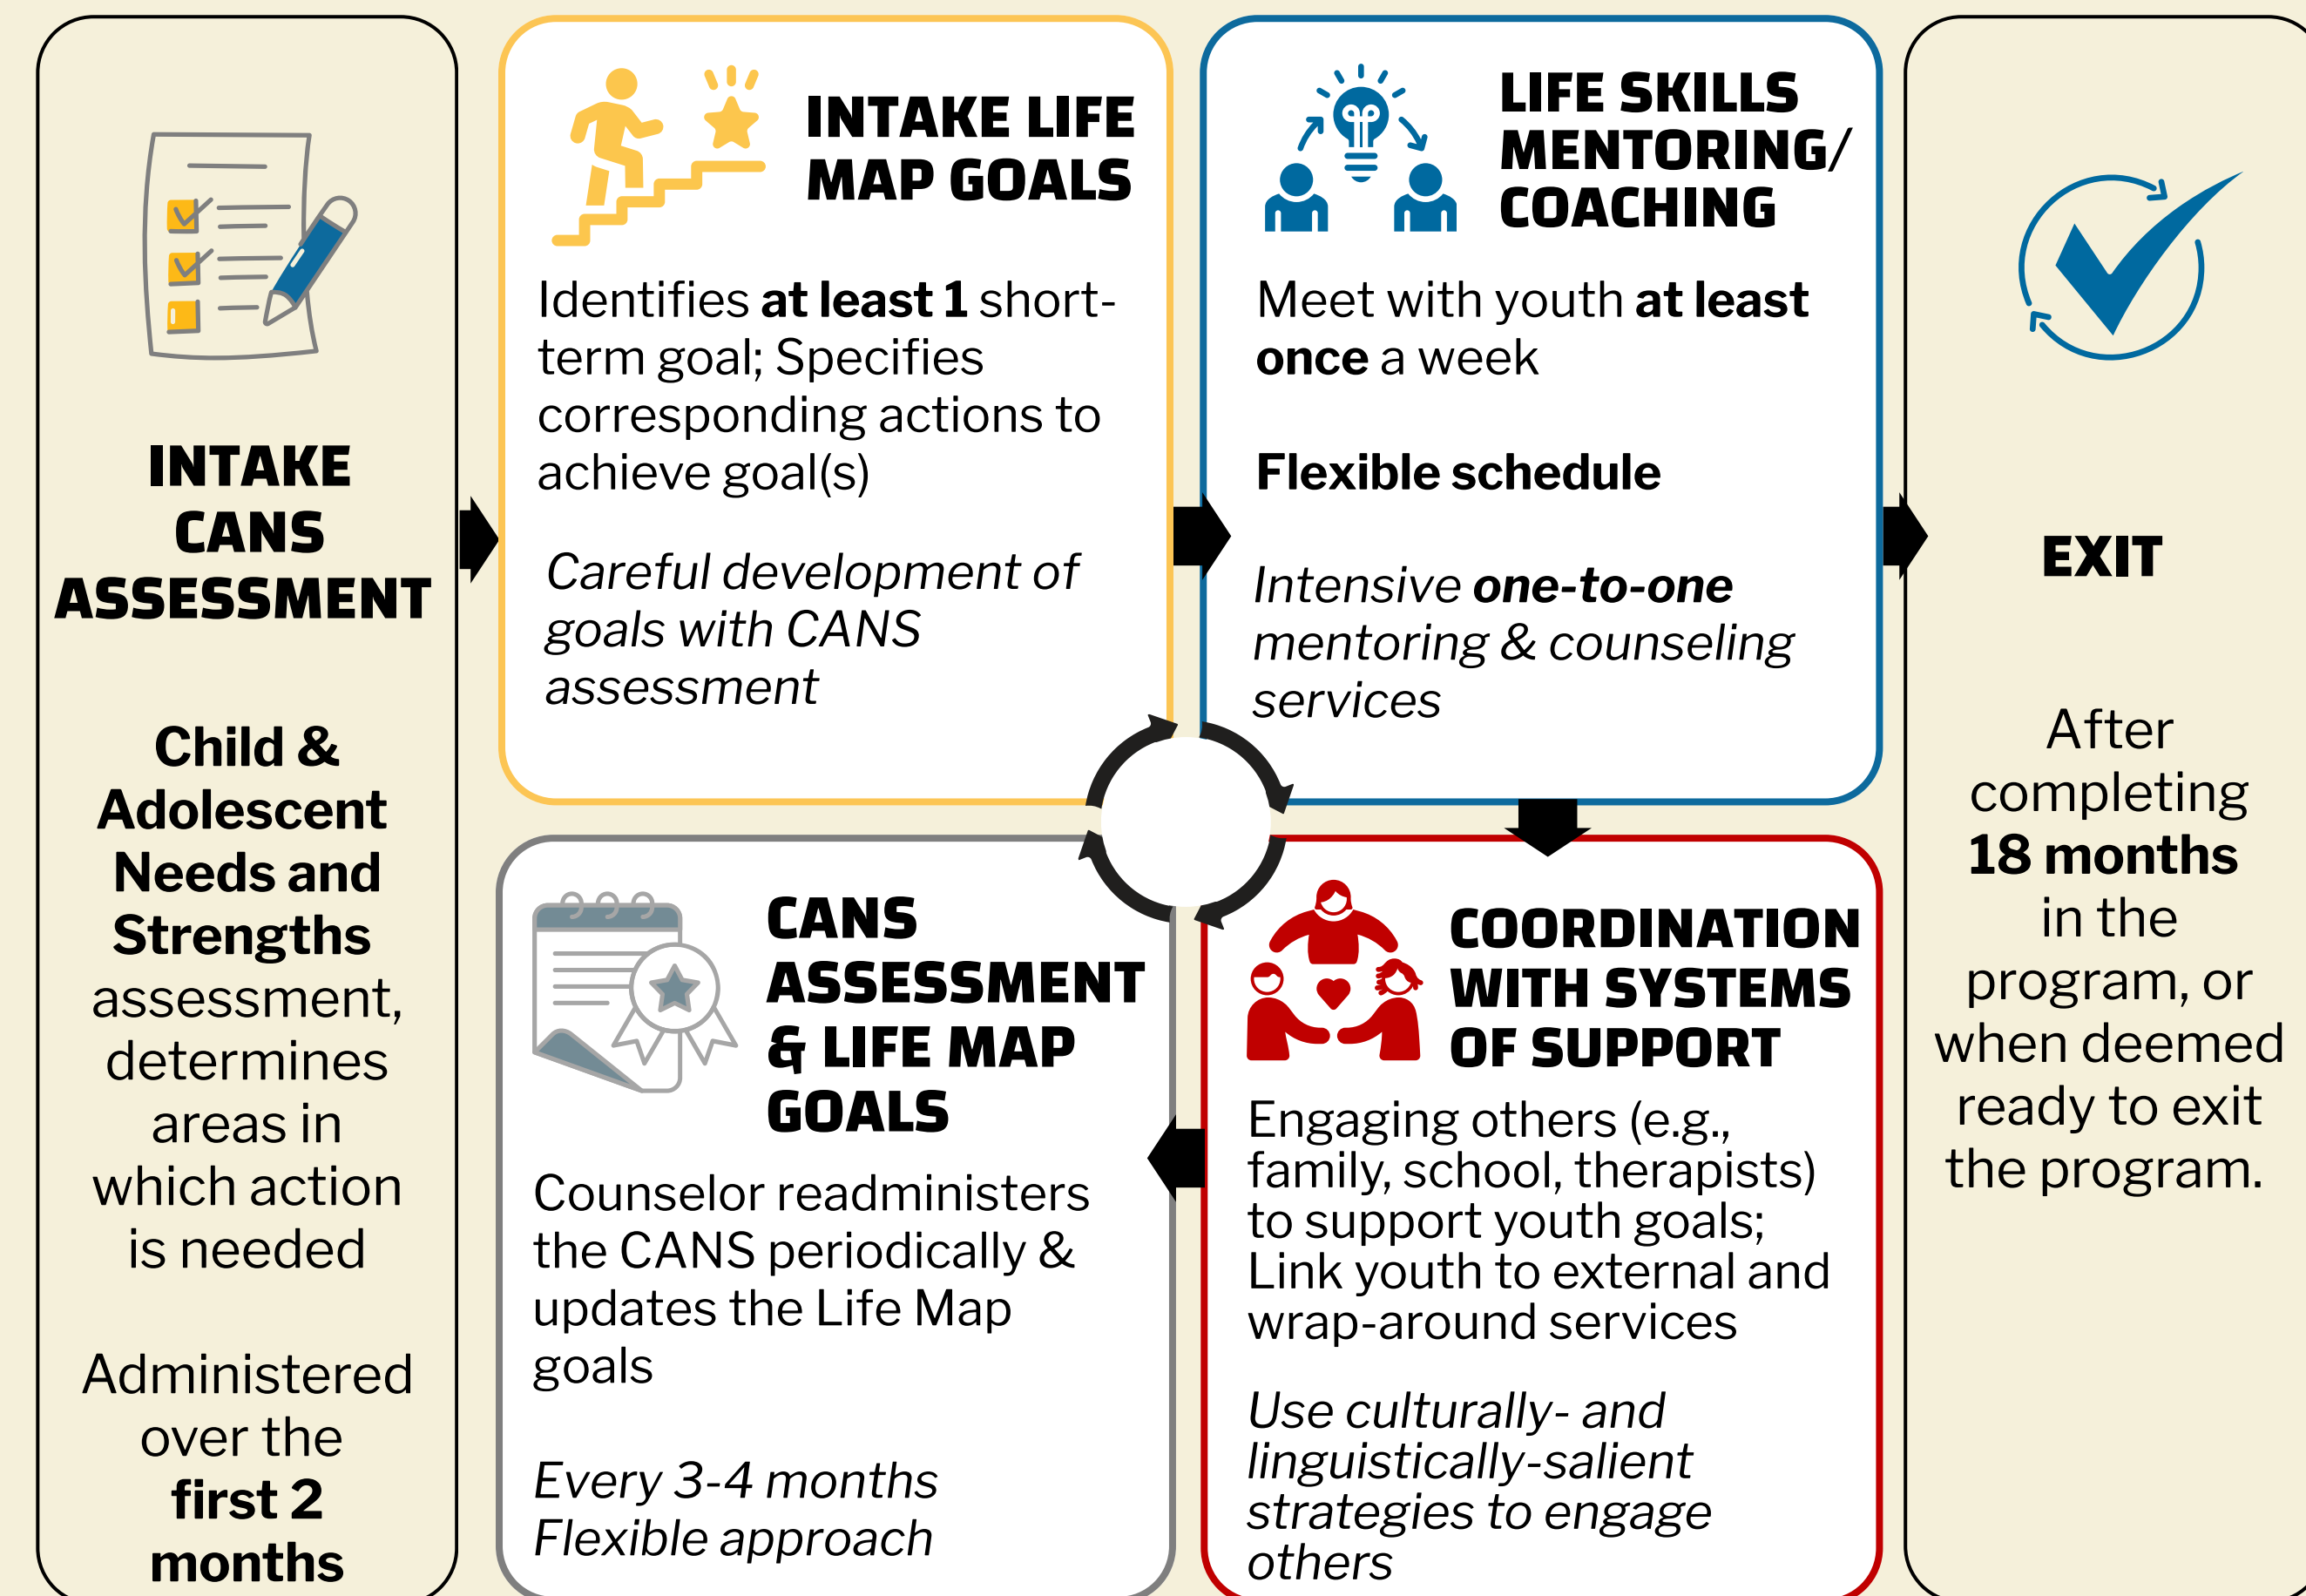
INTAKE CANS ASSESSMENT

**Child & Adolescent Needs and Strengths** assessment, determines areas in which action is needed

Administered over the **first 2 months**

INTAKE LIFE MAP GOALS

Identifies **at least 1** short-term goal; Specifies corresponding actions to achieve goal(s)

*Careful development of goals with CANS assessment*

LIFE SKILLS MENTORING/ COACHING

Meet with youth **at least once** a week

**Flexible schedule**

*Intensive **one-to-one** mentoring & counseling services*

COORDINATION WITH SYSTEMS OF SUPPORT

Engaging others (e.g., family, school, therapists) to support youth goals; Link youth to external and wrap-around services

*Use culturally- and linguistically-salient strategies to engage others*

CANS ASSESSMENT & LIFE MAP GOALS

Counselor readministers the CANS periodically & updates the Life Map goals

*Every 3-4 months*
*Flexible approach*

EXIT

After completing **18 months** in the program, or when deemed ready to exit the program.